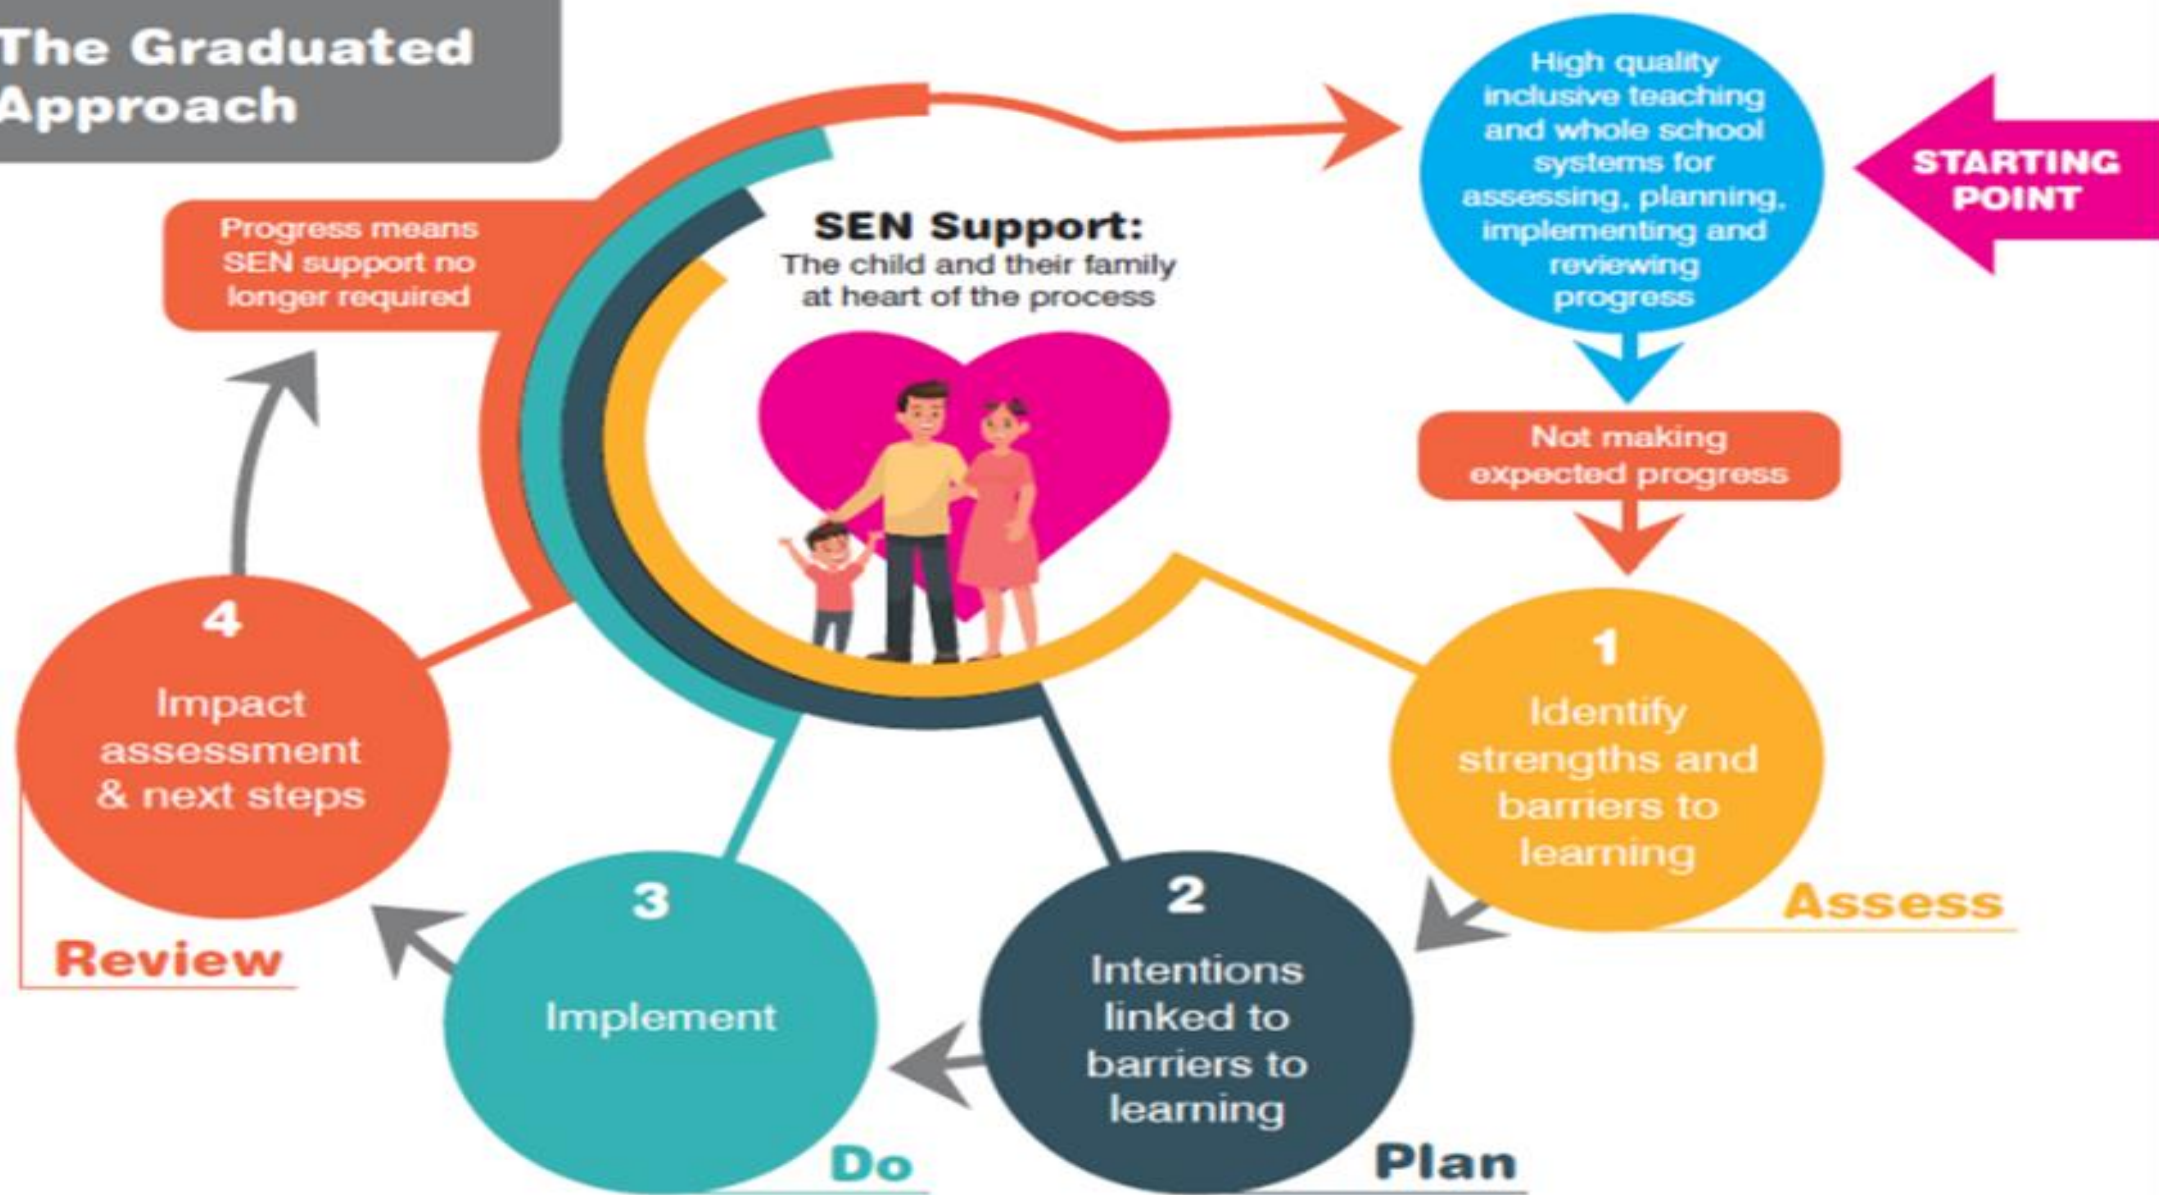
The Graduated Approach

High quality inclusive teaching and whole school systems for assessing, planning, implementing and reviewing progress

STARTING POINT

Progress means SEN support no longer required

SEN Support:
The child and their family at heart of the process

Not making expected progress

1
Identify strengths and barriers to learning
Assess

2
Intentions linked to barriers to learning
Plan

3
Implement
Do

4
Impact assessment & next steps
Review